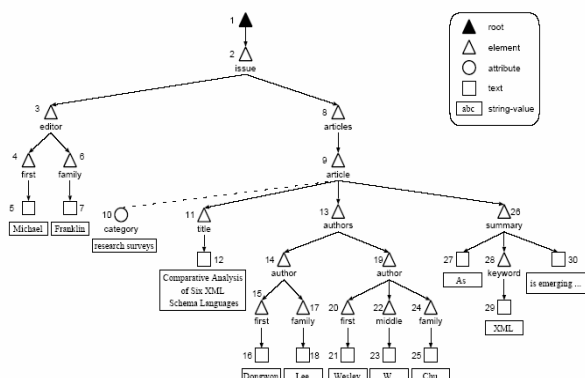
1
2 issue
3 editor
4 first
5
Michael
6 family
7
Franklin
8 articles
9 article
10 category
research surveys
11 title
12
Comparative Analysis of Six XML Schema Languages
13 authors
14 author
15 first
16
Dongwon
17 family
18
Lee
19 author
20 first
21
Wesley
22 middle
23
W.
24 family
25
Chu
26 summary
27
As
28 keyword
29
XML
30
is emerging ...

root
element
attribute
text
abc string-value